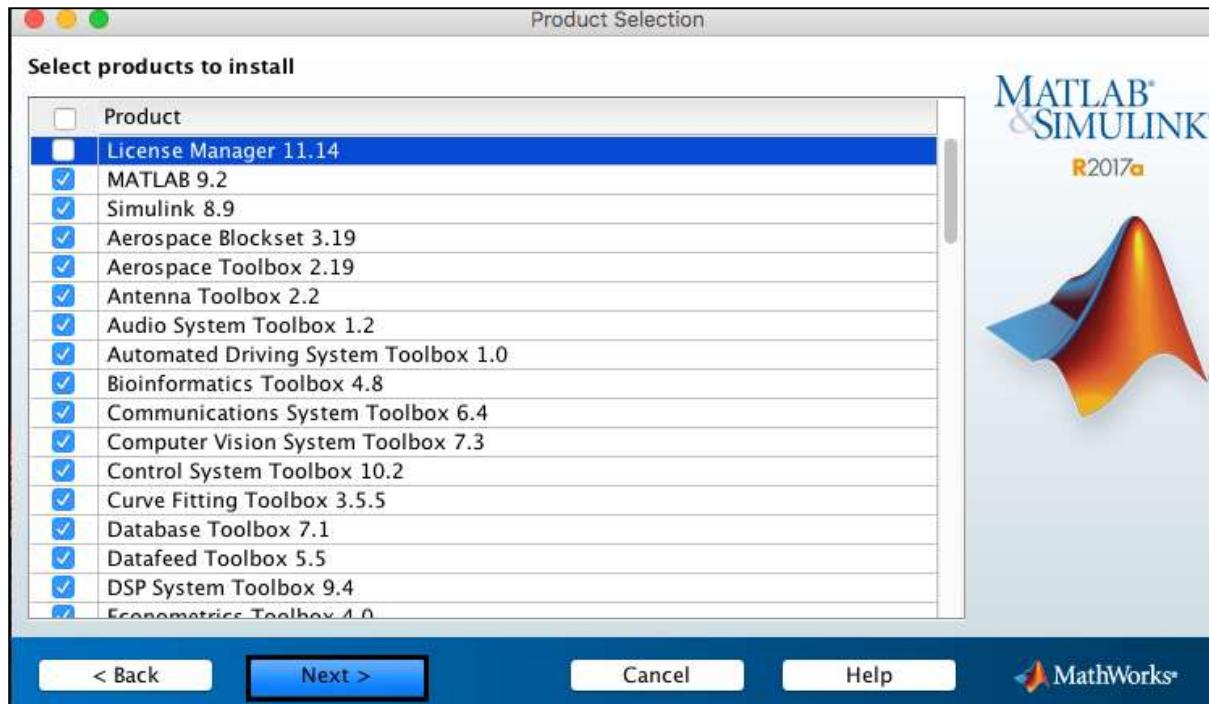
Product Selection

Select products to install

Product
License Manager 11.14
MATLAB 9.2
Simulink 8.9
Aerospace Blockset 3.19
Aerospace Toolbox 2.19
Antenna Toolbox 2.2
Audio System Toolbox 1.2
Automated Driving System Toolbox 1.0
Bioinformatics Toolbox 4.8
Communications System Toolbox 6.4
Computer Vision System Toolbox 7.3
Control System Toolbox 10.2
Curve Fitting Toolbox 3.5.5
Database Toolbox 7.1
Datafeed Toolbox 5.5
DSP System Toolbox 9.4
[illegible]

MATLAB® & SIMULINK®
R2017a

< Back
Next >
Cancel
Help
MathWorks®